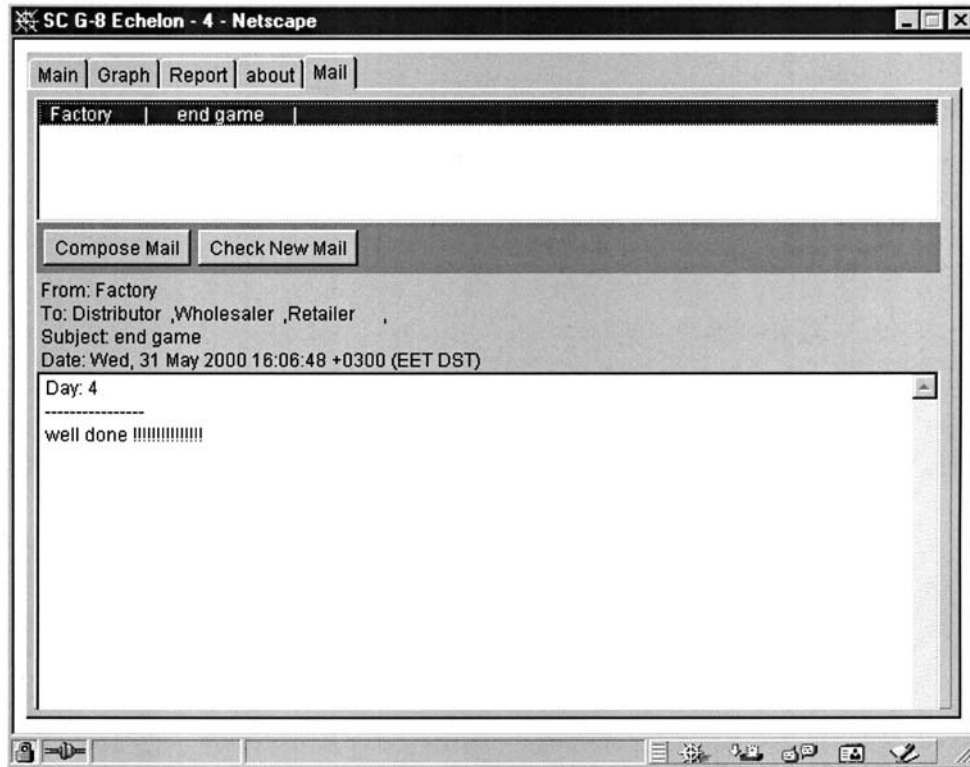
SC G-8 Echelon - 4 - Netscape

Main | Graph | Report | about | Mail

Factory | end game |

Compose Mail | Check New Mail

From: Factory
To: Distributor ,Wholesaler ,Retailer ,
Subject: end game
Date: Wed, 31 May 2000 16:06:48 +0300 (EET DST)

Day: 4
----------------
well done !!!!!!!!!!!!!!